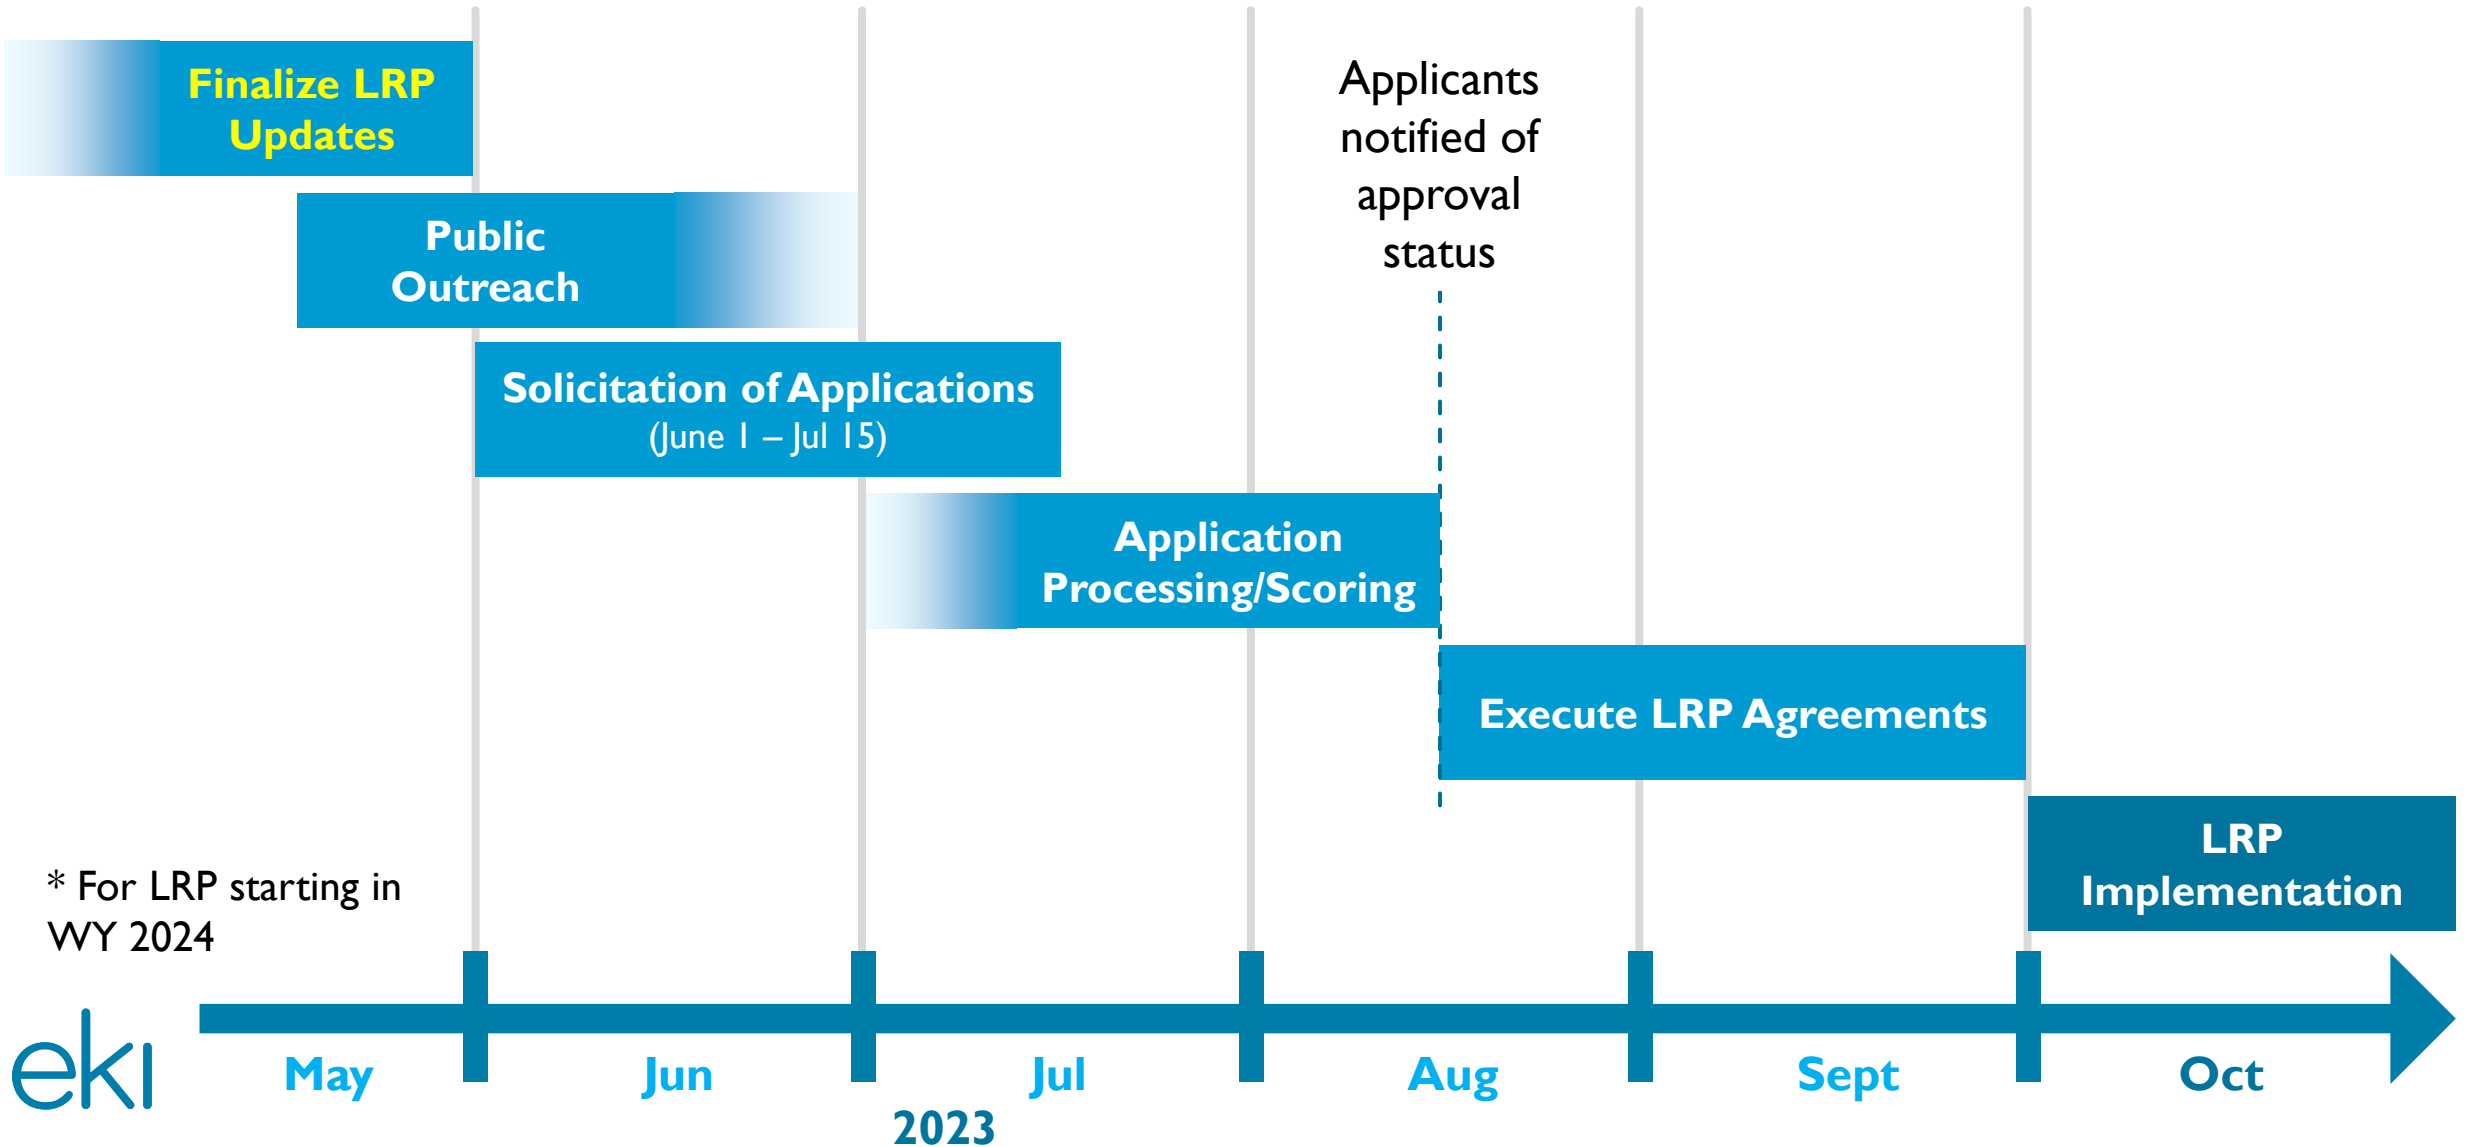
Finalize LRP Updates

Public Outreach

Solicitation of Applications
(June 1 – Jul 15)

Applicants notified of approval status

Application Processing/Scoring

Execute LRP Agreements

LRP Implementation

* For LRP starting in WY 2024

eki

May

Jun

Jul

Aug

Sept

Oct

2023